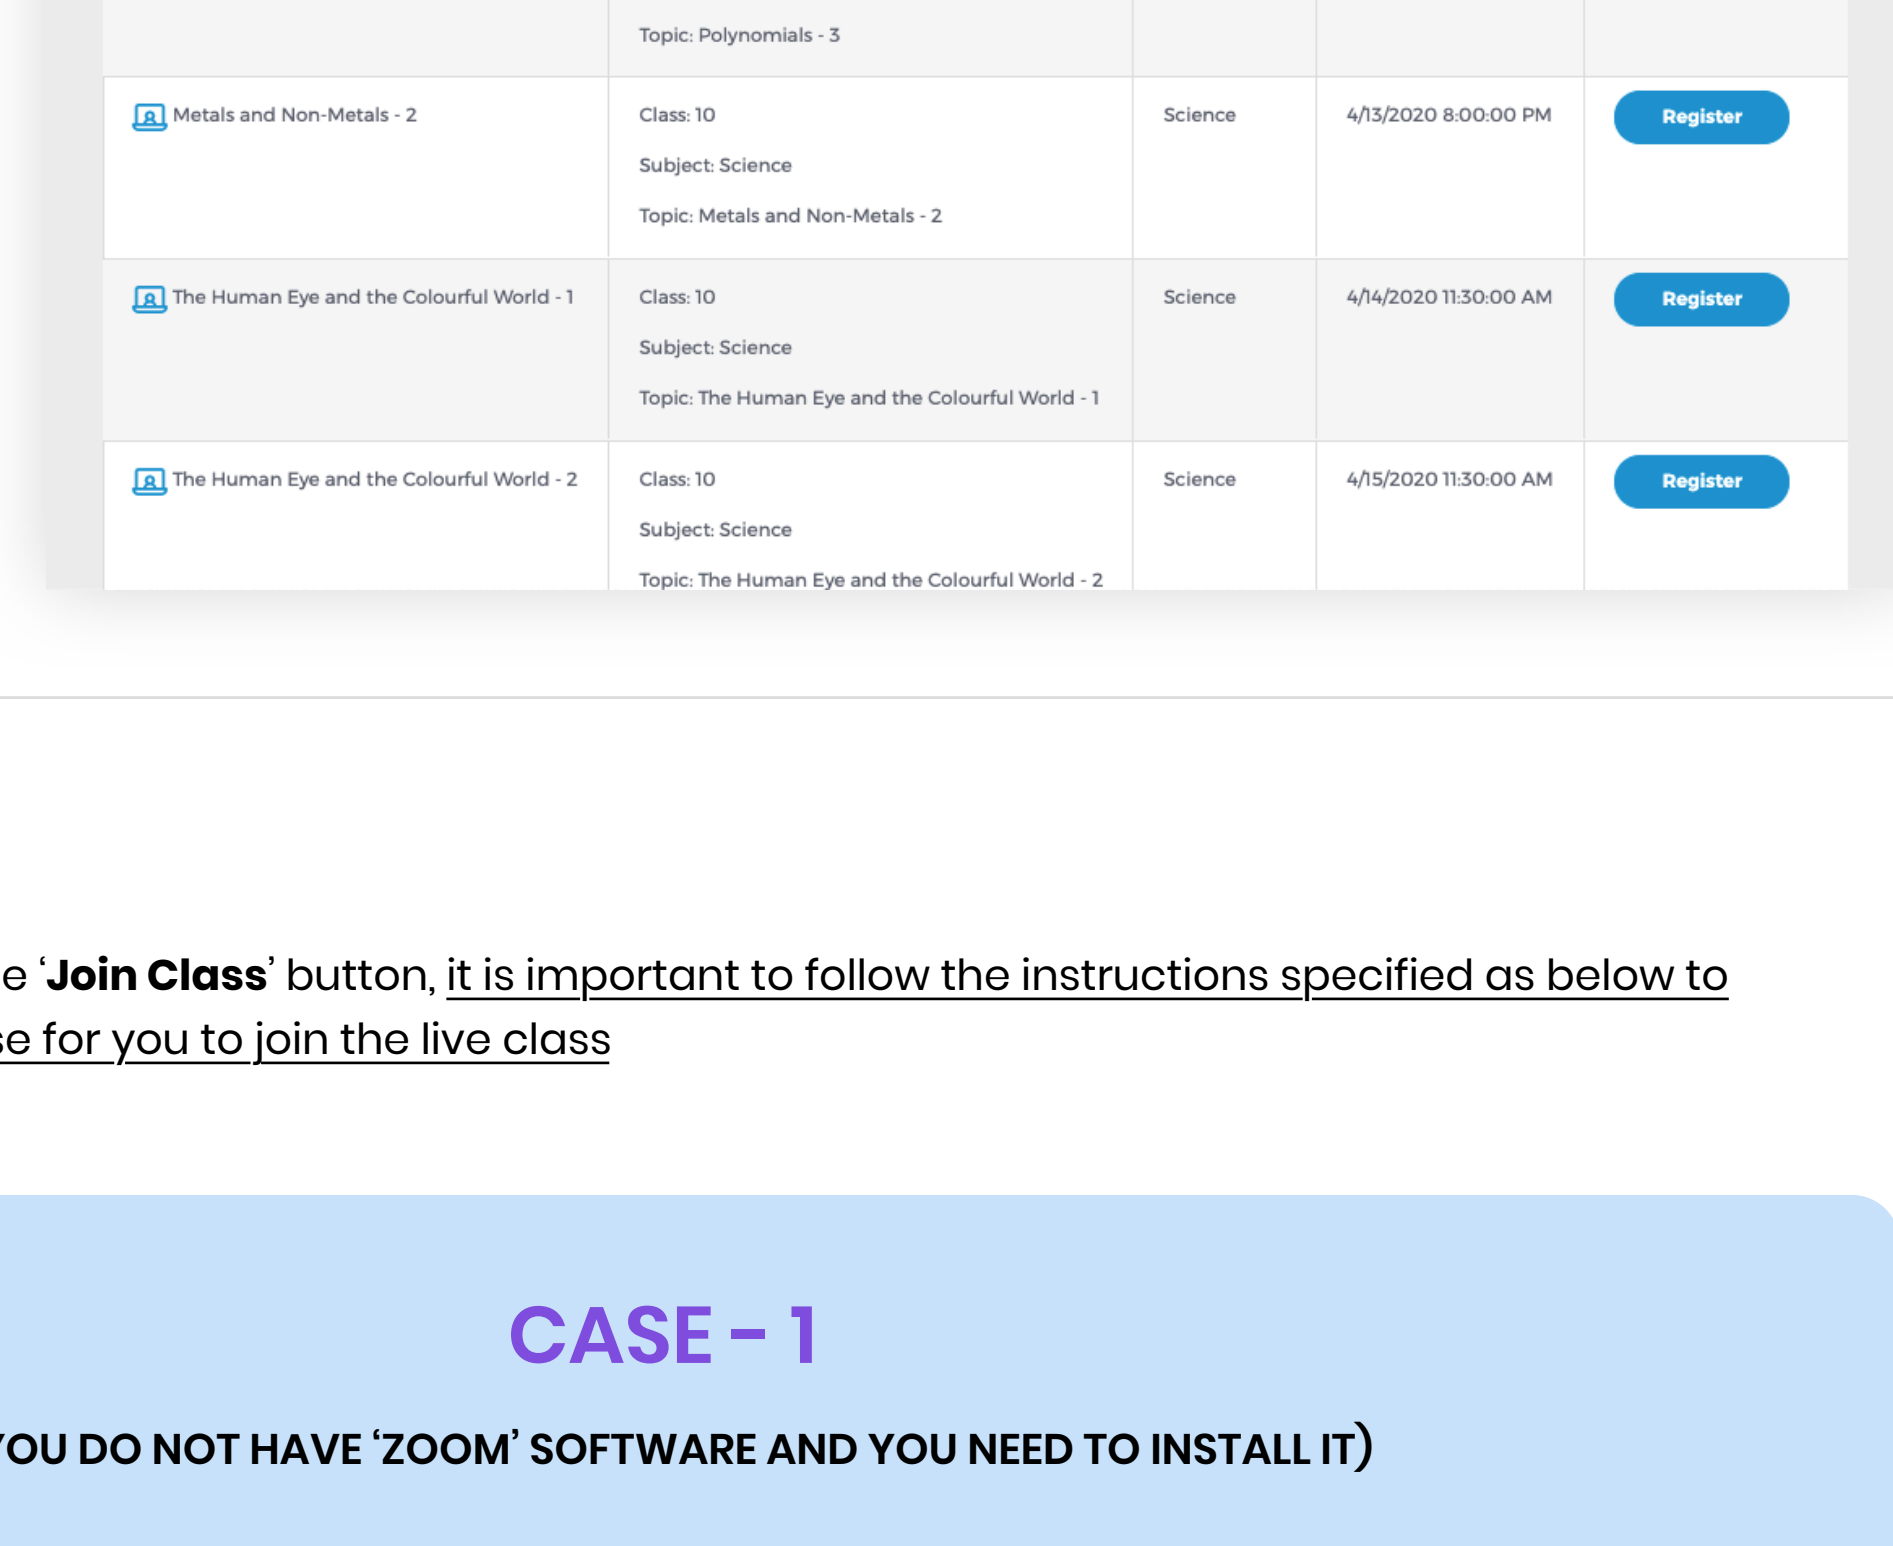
|  | Topic: Polynomials - 3 |  |  |  |
|---|---|---|---|---|
| Metals and Non-Metals - 2 | Class: 10<br>Subject: Science<br>Topic: Metals and Non-Metals - 2 | Science | 4/13/2020 8:00:00 PM | Register |
| The Human Eye and the Colourful World - 1 | Class: 10<br>Subject: Science<br>Topic: The Human Eye and the Colourful World - 1 | Science | 4/14/2020 11:30:00 AM | Register |
| The Human Eye and the Colourful World - 2 | Class: 10<br>Subject: Science<br>Topic: The Human Eye and the Colourful World - 2 | Science | 4/15/2020 11:30:00 AM | Register |

e '**Join Class**' button, it is important to follow the instructions specified as below to se for you to join the live class

CASE - 1

OU DO NOT HAVE 'ZOOM' SOFTWARE AND YOU NEED TO INSTALL IT)